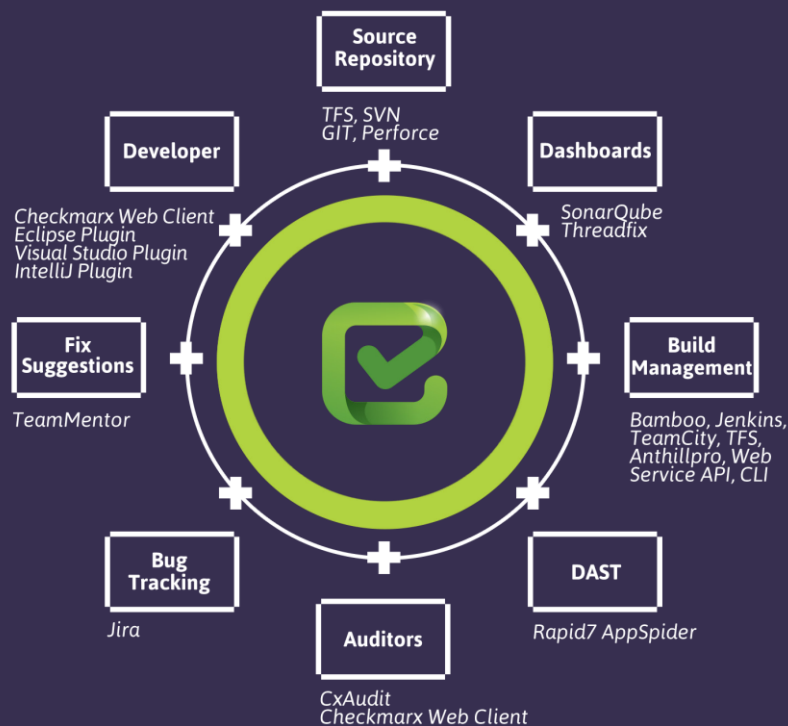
Source Repository

TFS, SVN
GIT, Perforce

Developer

Checkmarx Web Client
Eclipse Plugin
Visual Studio Plugin
IntelliJ Plugin

Dashboards

SonarQube
Threadfix

Fix Suggestions

TeamMentor

Build Management

Bamboo, Jenkins, TeamCity, TFS, Anthillpro, Web Service API, CLI

Bug Tracking

Jira

DAST

Rapid7 AppSpider

Auditors

CxAudit
Checkmarx Web Client